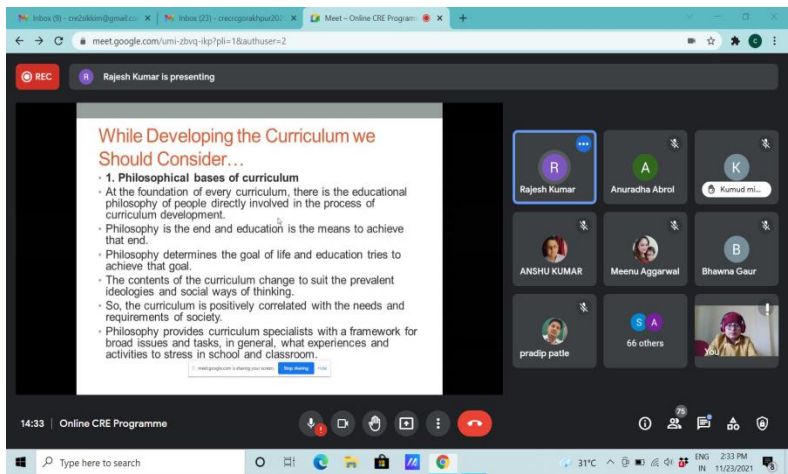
Inbox (8) - cre2sikkim@gmail.co ×
Inbox (23) - crecrcgorakhpur202 ×
Meet – Online CRE Program ×
+
meet.google.com/umi-zbvq-ikp?pli=1&authuser=2

REC
R Rajesh Kumar is presenting

While Developing the Curriculum we Should Consider…
• 1. Philosophical bases of curriculum
• At the foundation of every curriculum, there is the educational philosophy of people directly involved in the process of curriculum development.
• Philosophy is the end and education is the means to achieve that end.
• Philosophy determines the goal of life and education tries to achieve that goal.
• The contents of the curriculum change to suit the prevalent ideologies and social ways of thinking.
• So, the curriculum is positively correlated with the needs and requirements of society.
• Philosophy provides curriculum specialists with a framework for broad issues and tasks, in general, what experiences and activities to stress in school and classroom.

meet.google.com is sharing your screen. Stop sharing Hide

R Rajesh Kumar
A Anuradha Abrol
K Kumud mi...
ANSHU KUMAR
Meenu Aggarwal
B Bhawna Gaur
pradip patle
S A 66 others
You

14:33 | Online CRE Programme
75

Type here to search
31°C ENG IN 2:33 PM 11/23/2021 8